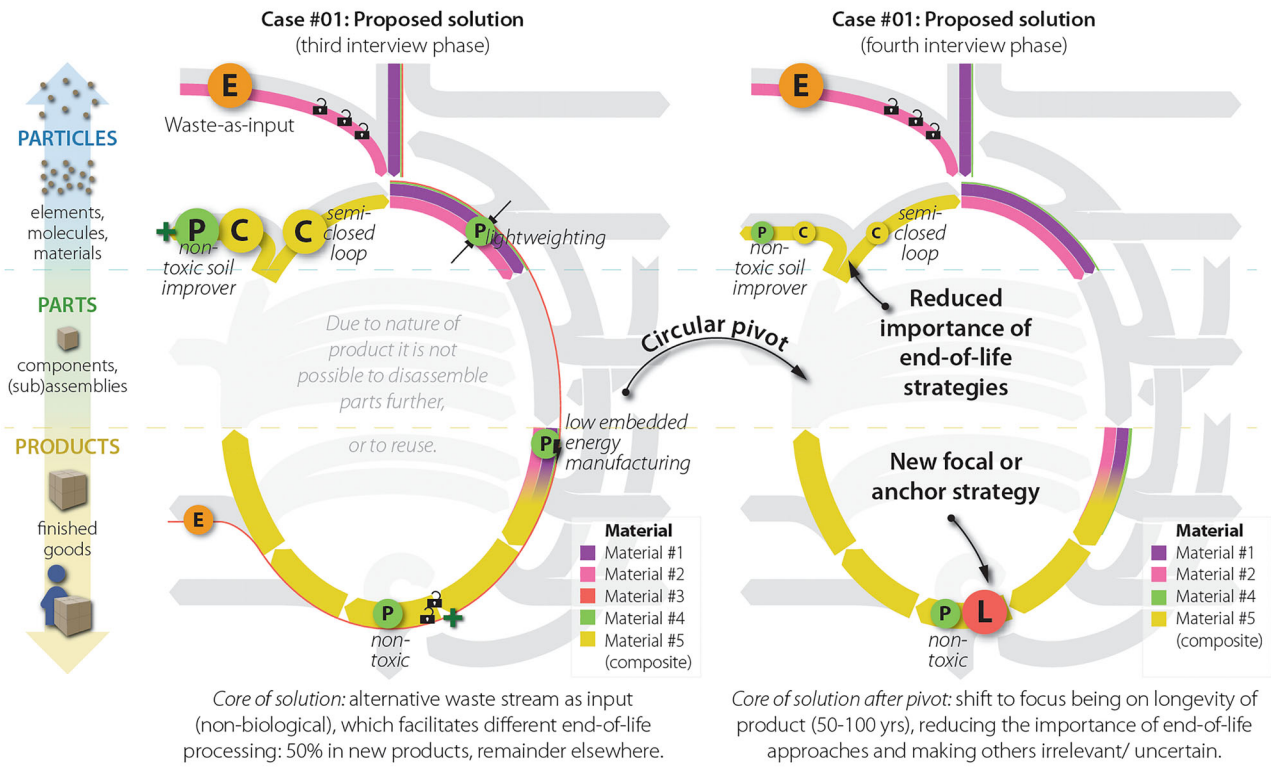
PARTICLES

elements, molecules, materials

PARTS

components, (sub)assemblies

PRODUCTS

finished goods

Case #01: Proposed solution
(third interview phase)

E

Waste-as-input

+ P C C

non-toxic soil improver

semi-closed loop

P lightweighting

Due to nature of product it is not possible to disassemble parts further,

or to reuse.

P low embedded energy manufacturing

E

P

non-toxic

+

Material
Material #1
Material #2
Material #3
Material #4
Material #5 (composite)

*Core of solution:* alternative waste stream as input (non-biological), which facilitates different end-of-life processing: 50% in new products, remainder elsewhere.

Circular pivot

Case #01: Proposed solution
(fourth interview phase)

E

P C C

non-toxic soil improver

semi-closed loop

Reduced importance of end-of-life strategies

New focal or anchor strategy

P L

non-toxic

Material
Material #1
Material #2
Material #4
Material #5 (composite)

*Core of solution after pivot:* shift to focus being on longevity of product (50-100 yrs), reducing the importance of end-of-life approaches and making others irrelevant/ uncertain.